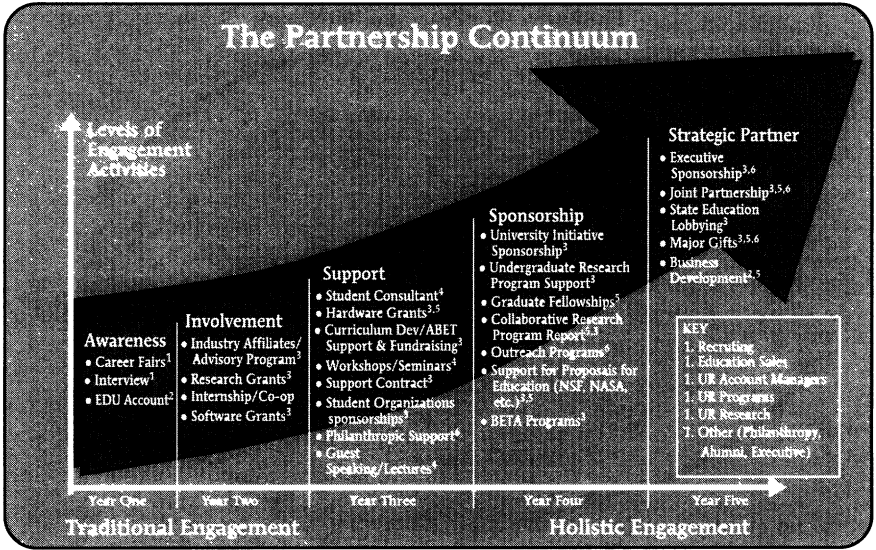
The Partnership Continuum

Levels of Engagement Activities

Awareness
• Career Fairs$^1$
• Interview$^1$
• EDU Account$^2$

Involvement
• Industry Affiliates/ Advisory Program$^3$
• Research Grants$^3$
• Internship/Co-op
• Software Grants$^3$

Support
• Student Consultant$^4$
• Hardware Grants$^{3,5}$
• Curriculum Dev/ABET Support & Fundraising$^3$
• Workshops/Seminars$^4$
• Support Contract$^3$
• Student Organizations sponsorships$^3$
• Philanthropic Support$^6$
• Guest Speaking/Lectures$^4$

Sponsorship
• University Initiative Sponsorship$^3$
• Undergraduate Research Program Support$^3$
• Graduate Fellowships$^5$
• Collaborative Research Program Report$^{5,3}$
• Outreach Programs$^6$
• Support for Proposals for Education (NSF, NASA, etc.)$^{3,5}$
• BETA Programs$^3$

Strategic Partner
• Executive Sponsorship$^{3,6}$
• Joint Partnership$^{3,5,6}$
• State Education Lobbying$^3$
• Major Gifts$^{3,5,6}$
• Business Development$^{2,5}$

KEY
1. Recruiting
1. Education Sales
1. UR Account Managers
1. UR Programs
1. UR Research
7. Other (Philanthropy, Alumni, Executive)

Year One | Year Two | Year Three | Year Four | Year Five

Traditional Engagement
Holistic Engagement